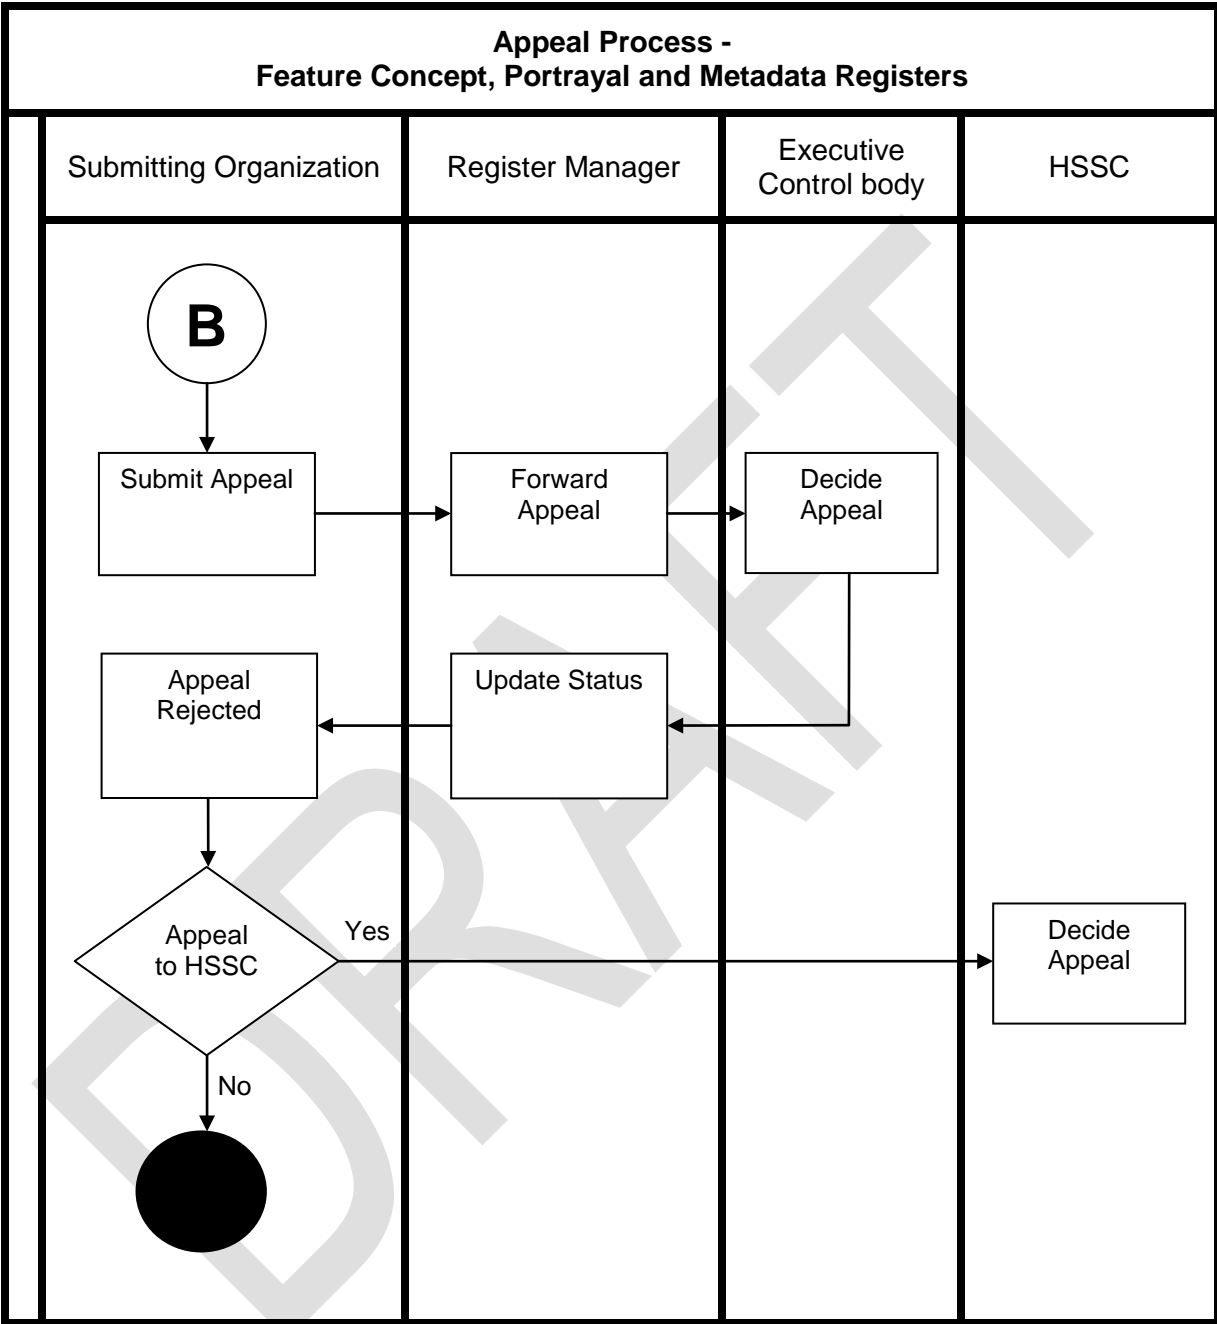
**Appeal Process -**
**Feature Concept, Portrayal and Metadata Registers**

Submitting Organization

Register Manager

Executive Control body

HSSC

B

Submit Appeal

Forward Appeal

Decide Appeal

Appeal Rejected

Update Status

Appeal to HSSC

Yes

Decide Appeal

No

DRAFT